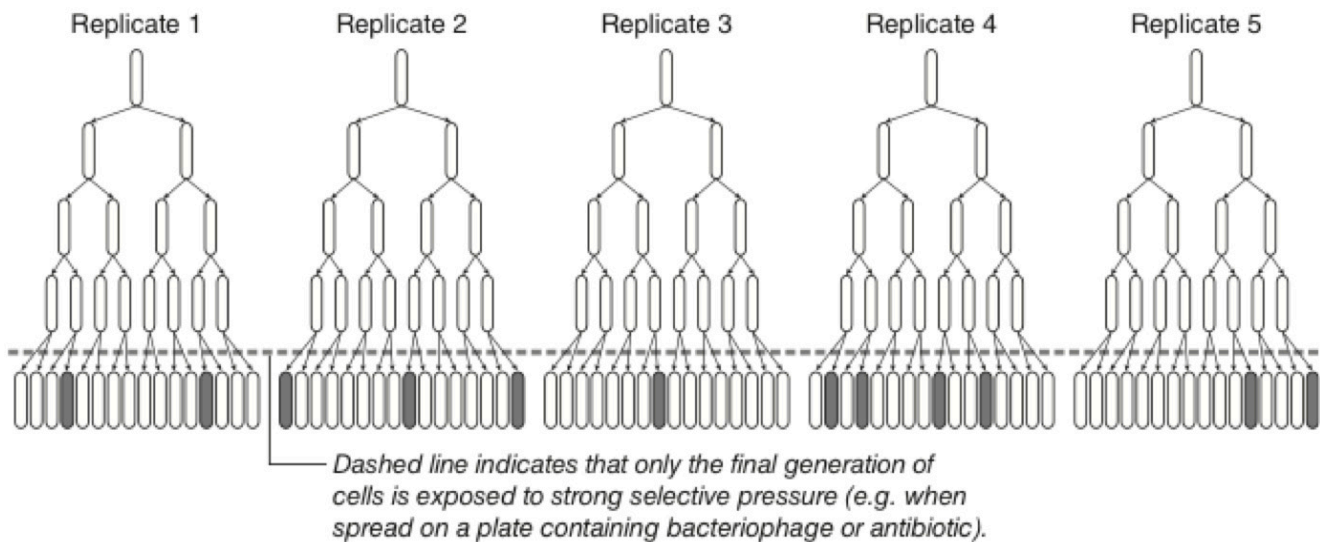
Replicate 1

Replicate 2

Replicate 3

Replicate 4

Replicate 5

Dashed line indicates that only the final generation of cells is exposed to strong selective pressure (e.g. when spread on a plate containing bacteriophage or antibiotic).